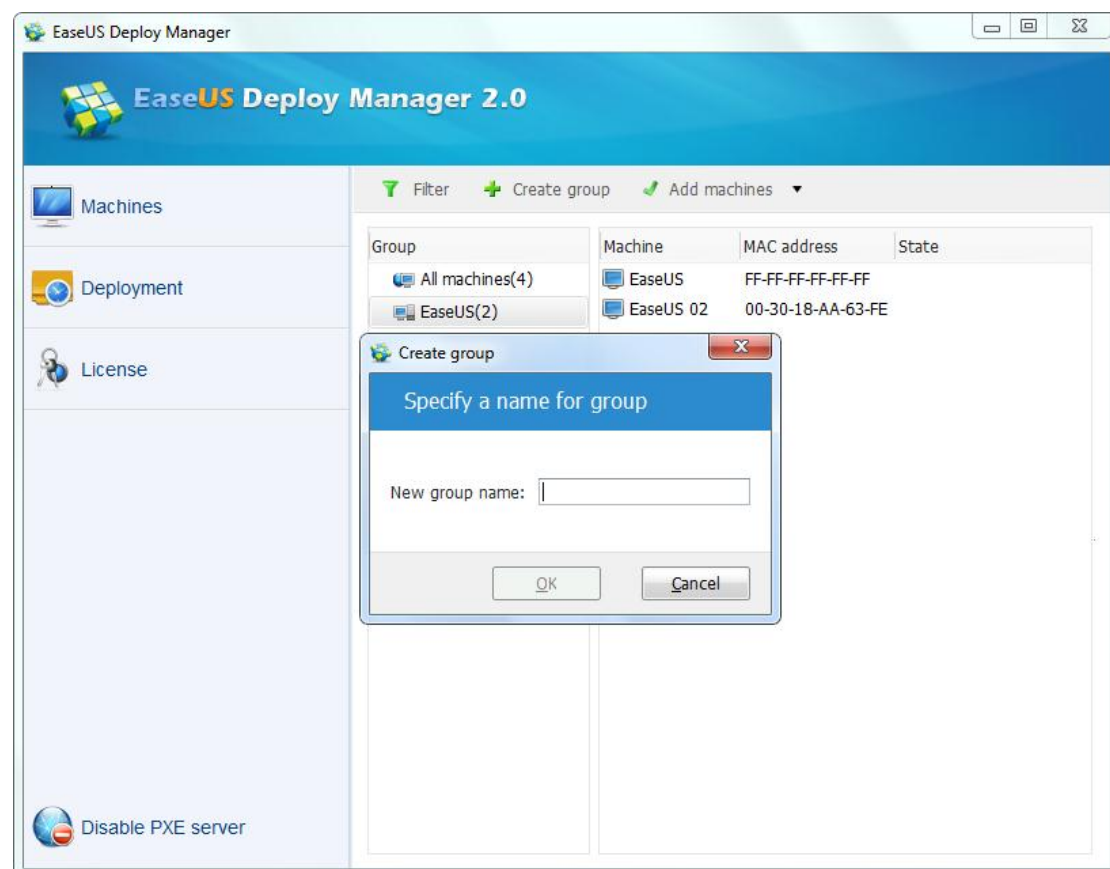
EaseUS Deploy Manager

EaseUS Deploy Manager 2.0

Machines

Deployment

License

Disable PXE server

Filter  Create group  Add machines

| Group |
|---|
| All machines(4) |
| EaseUS(2) |

| Machine | MAC address | State |
|---|---|---|
| EaseUS | FF-FF-FF-FF-FF-FF | |
| EaseUS 02 | 00-30-18-AA-63-FE | |

Create group

Specify a name for group

New group name:

OK  Cancel